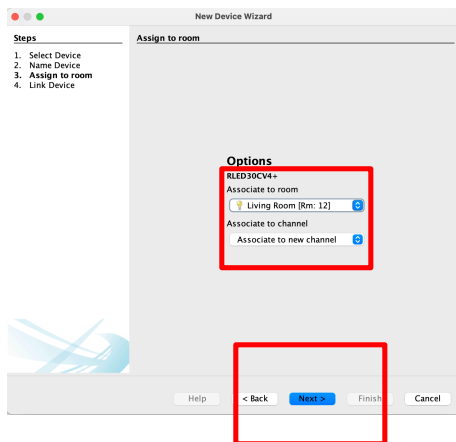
New Device Wizard

Steps

1. Select Device
2. Name Device
3. Assign to room
4. Link Device

Assign to room

Options

RLED30CV4+

Associate to room

Living Room [Rm: 12]

Associate to channel

Associate to new channel

Help

< Back

Next >

Finish

Cancel